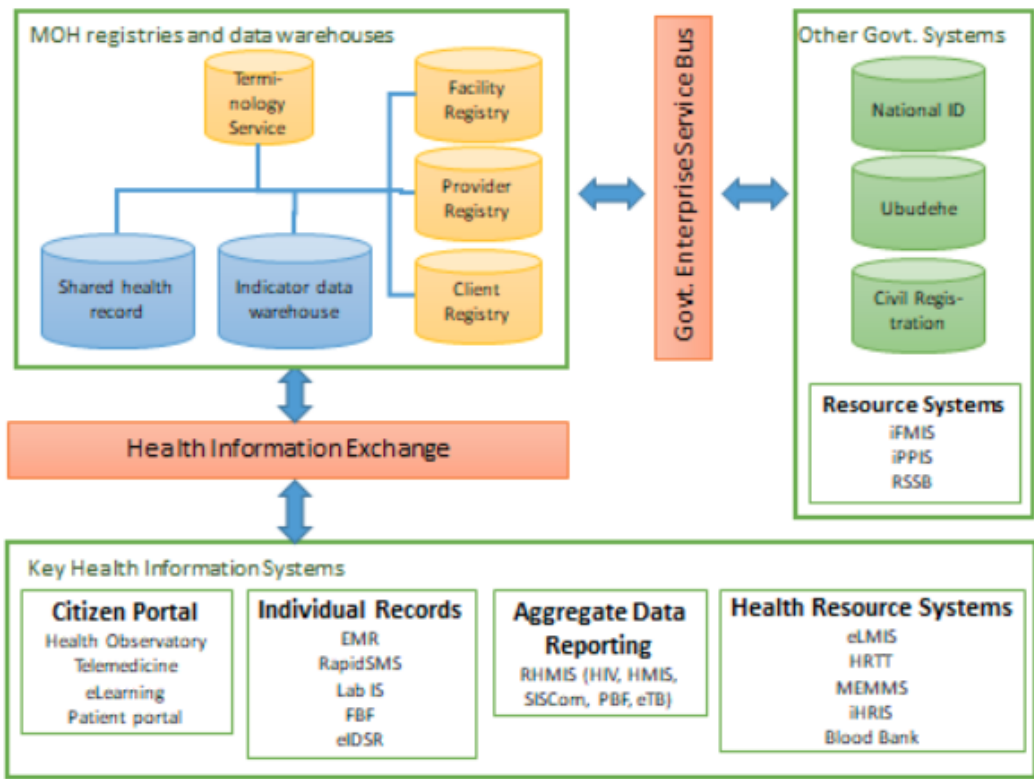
MOH registries and data warehouses

Terminology Service

Facility Registry

Provider Registry

Client Registry

Shared health record

Indicator data warehouse

Govt. Enterprise Service Bus

Other Govt. Systems

National ID

Ubudehe

Civil Registration

Resource Systems
iFMIS
iPPIS
RSSB

Health Information Exchange

Key Health Information Systems

Citizen Portal
Health Observatory
Telemedicine
eLearning
Patient portal

Individual Records
EMR
RapidSMS
Lab IS
FBF
eIDSR

Aggregate Data Reporting
RHMIS (HIV, HMIS, SISCom, PBF, eTB)

Health Resource Systems
eLMIS
HRTT
MEMMS
iHRIS
Blood Bank